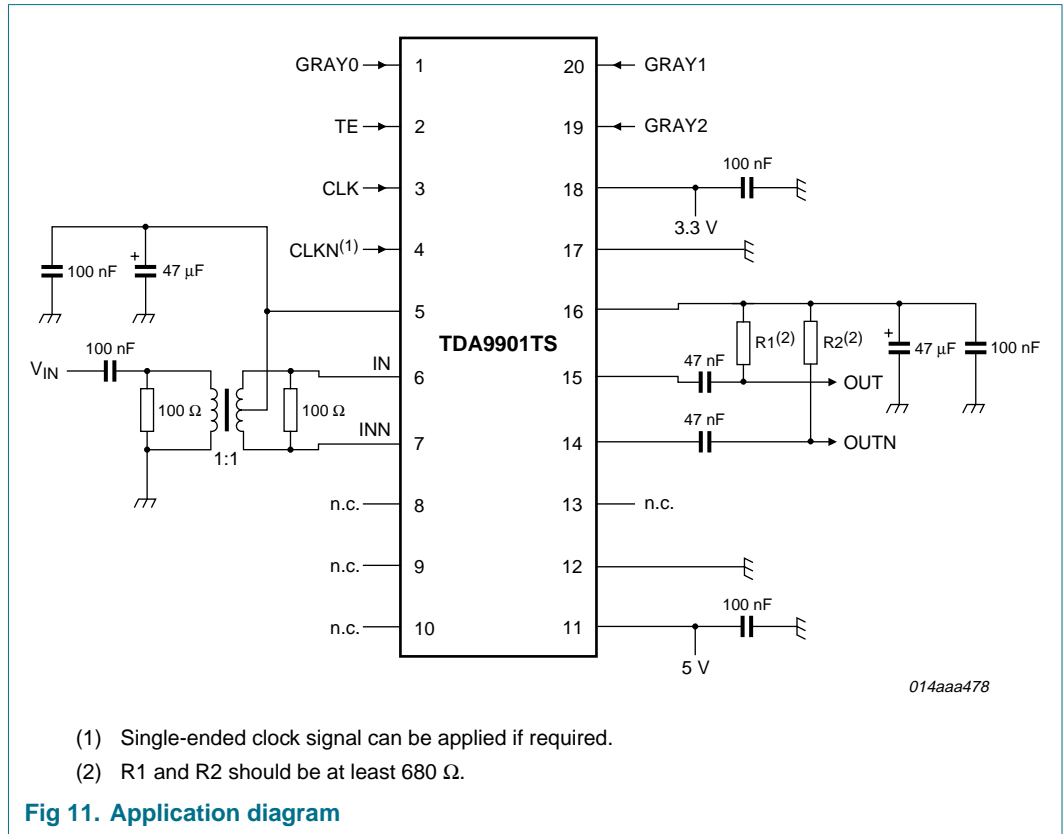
GRAY0 1
TE 2
CLK 3
CLKN$^{(1)}$ 4
5
IN 6
INN 7
n.c. 8
n.c. 9
n.c. 10

20 GRAY1
19 GRAY2
18
17
16
15
14
13 n.c.
12
11

TDA9901TS

100 nF
3.3 V
100 nF
47 μF
100 nF
$V_{IN}$
100 Ω
100 Ω
1:1
R1$^{(2)}$
R2$^{(2)}$
47 μF
100 nF
47 nF
OUT
47 nF
OUTN
100 nF
5 V

014aaa478

(1) Single-ended clock signal can be applied if required.

(2) R1 and R2 should be at least 680 Ω.

Fig 11. Application diagram